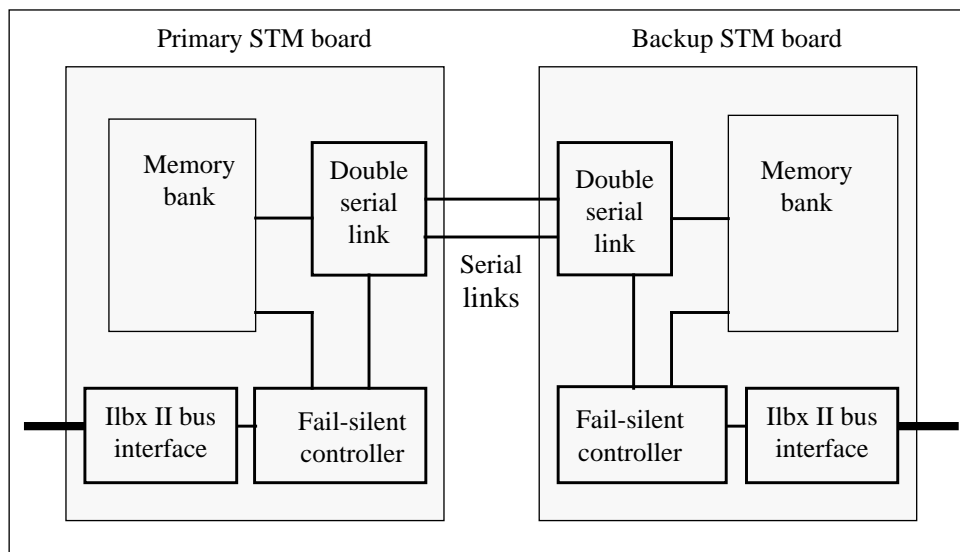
Primary STM board

Memory bank

Double serial link

Ilbx II bus interface

Fail-silent controller

Serial links

Backup STM board

Double serial link

Memory bank

Fail-silent controller

Ilbx II bus interface